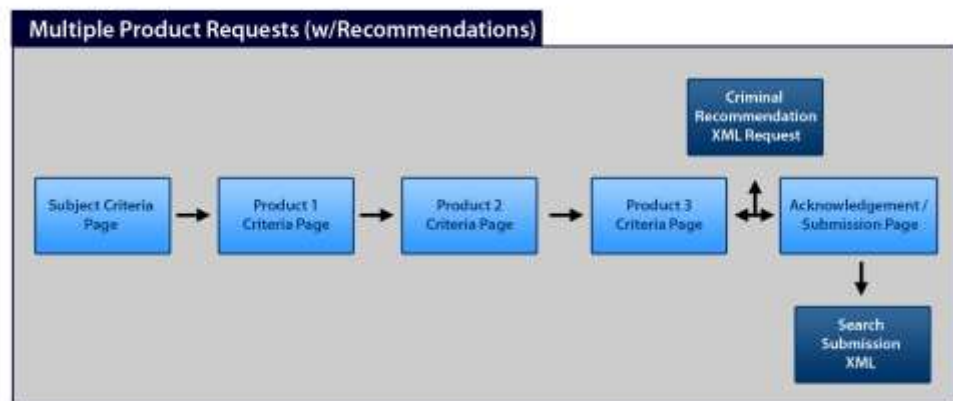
Multiple Product Requests (w/Recommendations)

Criminal Recommendation XML Request

Subject Criteria Page

Product 1 Criteria Page

Product 2 Criteria Page

Product 3 Criteria Page

Acknowledgement / Submission Page

Search Submission XML